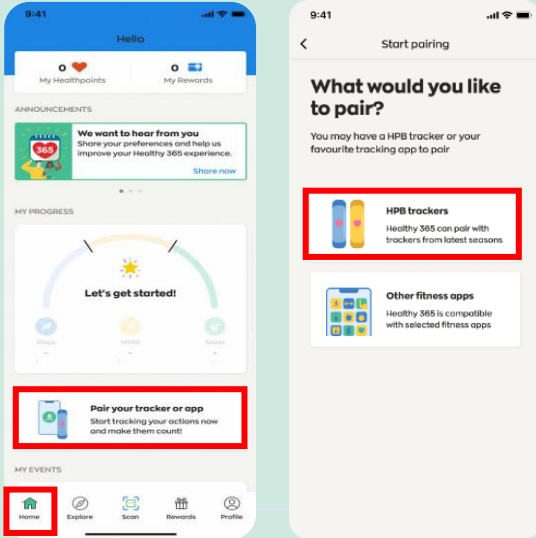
9:41

Hello

0 My Healthpoints

0 My Rewards

ANNOUNCEMENTS

365

We want to hear from you
Share your preferences and help us improve your Healthy 365 experience.

Share now

MY PROGRESS

Let's get started!

Steps

MVPA

Sleep

Pair your tracker or app
Start tracking your actions now and make them count!

MY EVENTS

Home

Explore

Scan

Rewards

Profile

9:41

Start pairing

What would you like to pair?

You may have a HPB tracker or your favourite tracking app to pair

HPB trackers
Healthy 365 can pair with trackers from latest seasons

Other fitness apps
Healthy 365 is compatible with selected fitness apps